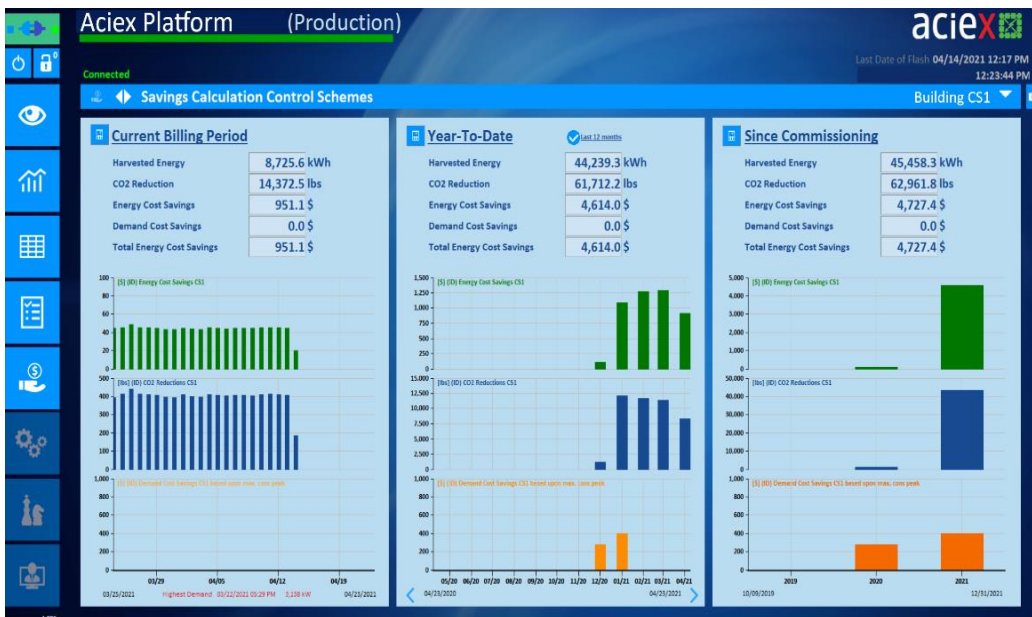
Aciex Platform (Production)

aciex

Connected

Last Date of Flash 04/14/2021 12:17 PM
12:23:44 PM

Savings Calculation Control Schemes

Building CS1

Current Billing Period

| Harvested Energy | 8,725.6 kWh |
|---|---|
| CO2 Reduction | 14,372.5 lbs |
| Energy Cost Savings | 951.1 $ |
| Demand Cost Savings | 0.0 $ |
| Total Energy Cost Savings | 951.1 $ |

[$] (ID) Energy Cost Savings CS1
100 80 60 40 20 0
[lbs] (ID) CO2 Reductions CS1
500 400 300 200 100 0
1,000 800 600 400 200 0
[$] (ID) Demand Cost Savings CS1 based upon max. cons peak
03/29 04/05 04/12 04/19
03/25/2021 Highest Demand 03/22/2021 03:29 PM 3,138 kW 04/23/2021

Year-To-Date

Last 12 months

| Harvested Energy | 44,239.3 kWh |
|---|---|
| CO2 Reduction | 61,712.2 lbs |
| Energy Cost Savings | 4,614.0 $ |
| Demand Cost Savings | 0.0 $ |
| Total Energy Cost Savings | 4,614.0 $ |

[$] (ID) Energy Cost Savings CS1
1,500 1,250 1,000 750 500 250 0
[lbs] (ID) CO2 Reductions CS1
15,000 12,500 10,000 7,500 5,000 2,500 0
[$] (ID) Demand Cost Savings CS1 based upon max. cons peak
1,000 800 600 400 200 0
05/20 06/20 07/20 08/20 09/20 10/20 11/20 12/20 01/21 02/21 03/21 04/21
04/23/2020 04/23/2021

Since Commissioning

| Harvested Energy | 45,458.3 kWh |
|---|---|
| CO2 Reduction | 62,961.8 lbs |
| Energy Cost Savings | 4,727.4 $ |
| Demand Cost Savings | 0.0 $ |
| Total Energy Cost Savings | 4,727.4 $ |

[$] (ID) Energy Cost Savings CS1
5,000 4,000 3,000 2,000 1,000 0
[lbs] (ID) CO2 Reductions CS1
50,000 40,000 30,000 20,000 10,000 0
[$] (ID) Demand Cost Savings CS1 based upon max. cons peak
1,000 800 600 400 200 0
2019 2020 2021
10/09/2019 12/31/2021